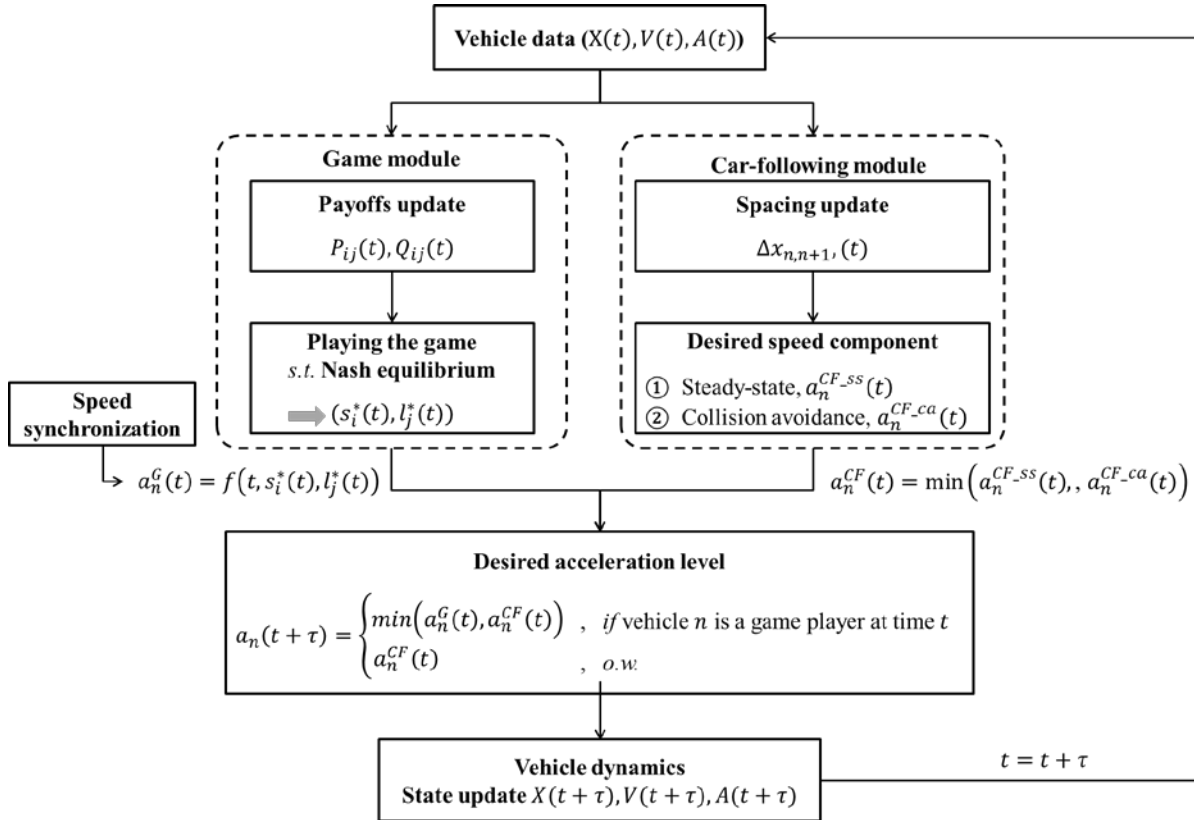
Vehicle data ($X(t), V(t), A(t)$)

Game module

Payoffs update

$P_{ij}(t), Q_{ij}(t)$

Playing the game
s.t. Nash equilibrium

$(s_i^*(t), l_j^*(t))$

Car-following module

Spacing update

$\Delta x_{n,n+1},(t)$

Desired speed component

① Steady-state, $a_n^{CF\_ss}(t)$
② Collision avoidance, $a_n^{CF\_ca}(t)$

Speed synchronization

$a_n^G(t) = f\left(t, s_i^*(t), l_j^*(t)\right)$

$a_n^{CF}(t) = \min\left(a_n^{CF\_ss}(t),, a_n^{CF\_ca}(t)\right)$

Desired acceleration level

$a_n(t+\tau) = \begin{cases} min\left(a_n^G(t), a_n^{CF}(t)\right) & , \text{ if vehicle } n \text{ is a game player at time } t \\ a_n^{CF}(t) & , \text{ o.w.} \end{cases}$

Vehicle dynamics
State update $X(t+\tau), V(t+\tau), A(t+\tau)$

$t = t + \tau$